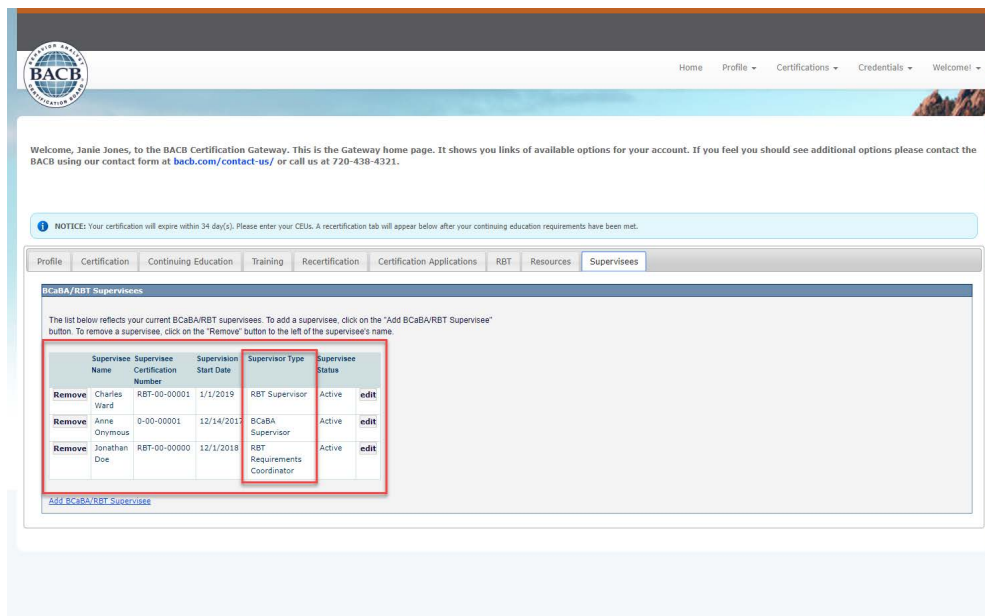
BEHAVIOR ANALYST CERTIFICATION BOARD
BACB

Home Profile ▾ Certifications ▾ Credentials ▾ Welcome! ▾

Welcome, Janie Jones, to the BACB Certification Gateway. This is the Gateway home page. It shows you links of available options for your account. If you feel you should see additional options please contact the BACB using our contact form at bacb.com/contact-us/ or call us at 720-438-4321.

NOTICE: Your certification will expire within 34 day(s). Please enter your CEUs. A recertification tab will appear below after your continuing education requirements have been met.

Profile | Certification | Continuing Education | Training | Recertification | Certification Applications | RBT | Resources | Supervisees

BCaBA/RBT Supervisees

The list below reflects your current BCaBA/RBT supervisees. To add a supervisee, click on the "Add BCaBA/RBT Supervisee" button. To remove a supervisee, click on the "Remove" button to the left of the supervisee's name.

| | Supervisee Name | Supervisee Certification Number | Supervision Start Date | Supervisor Type | Supervisee Status | |
|---|---|---|---|---|---|---|
| Remove | Charles Ward | RBT-00-00001 | 1/1/2019 | RBT Supervisor | Active | edit |
| Remove | Anne Onymous | 0-00-00001 | 12/14/2017 | BCaBA Supervisor | Active | edit |
| Remove | Jonathan Doe | RBT-00-00000 | 12/1/2018 | RBT Requirements Coordinator | Active | edit |

Add BCaBA/RBT Supervisee